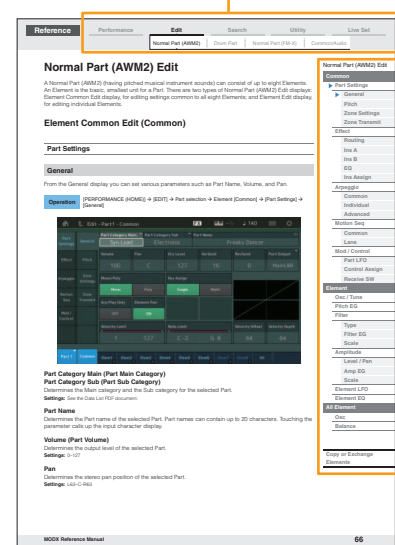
Reference

Performance | Edit | Search | Utility | Live Set
Normal Part (AWM2) | Drum Part | Normal Part (FM-X) | Common/Audio

Normal Part (AWM2) Edit

A Normal Part (AWM2) (having pitched musical instrument sounds) can consist of up to eight Elements. An Element is the basic, smallest unit for a Part. There are two types of Normal Part (AWM2) Edit display: Element Common Edit display, for editing settings common to all eight Elements; and Element Edit display, for editing individual Elements.

Element Common Edit (Common)

Part Settings

General

From the General display you can set various parameters such as Part Name, Volume, and Pan.

Operation [PERFORMANCE (HOME)] → [EDIT] → Part selection → Element [Common] → [Part Settings] → [General]

Edit - Part1 - Common
Part Settings | General
Effect | Pitch
Arpeggio | Zone Settings
Motion Seq | Zone Transmit
Mod / Control
Part Category Main | Part Category Sub | Part Name
Syn Lead | Electronic | Freaky Dancer
Volume | Pan | Key Mode | Arc Mode | Portamento | Part Output
100 | C | Poly | 12 | 16 | Main L&R
Mono/Poly | Key Assign
Mono | Poly | Single | Multi
Arp Play Only | Element Pan
Off | On
Velocity Limit | Note Limit | Velocity Offset | Velocity Depth
1 | 127 | C -2 | G 8 | 64 | 64
Part 1 | Common | Elem1 | Elem2 | Elem3 | Elem4 | Elem5 | Elem6 | Elem7 | Elem8 | All

Part Category Main (Part Main Category)
Part Category Sub (Part Sub Category)
Determines the Main category and the Sub category for the selected Part.
Settings: See the Data List PDF document.

Part Name
Determines the Part name of the selected Part. Part names can contain up to 20 characters. Touching the parameter calls up the input character display.

Volume (Part Volume)
Determines the output level of the selected Part.
Settings: 0–127

Pan
Determines the stereo pan position of the selected Part.
Settings: L63–C–R63

Normal Part (AWM2) Edit
Common
Part Settings
General
Pitch
Zone Settings
Zone Transmit
Effect
Routing
Ins A
Ins B
EQ
Ins Assign
Arpeggio
Common
Individual
Advanced
Motion Seq
Common
Lane
Mod / Control
Part LFO
Control Assign
Receive SW
Element
Osc / Tune
Pitch EG
Filter
Type
Filter EG
Scale
Amplitude
Level / Pan
Amp EG
Scale
Element LFO
Element EQ
All Element
Osc
Balance
Copy or Exchange Elements

MODX Reference Manual
66